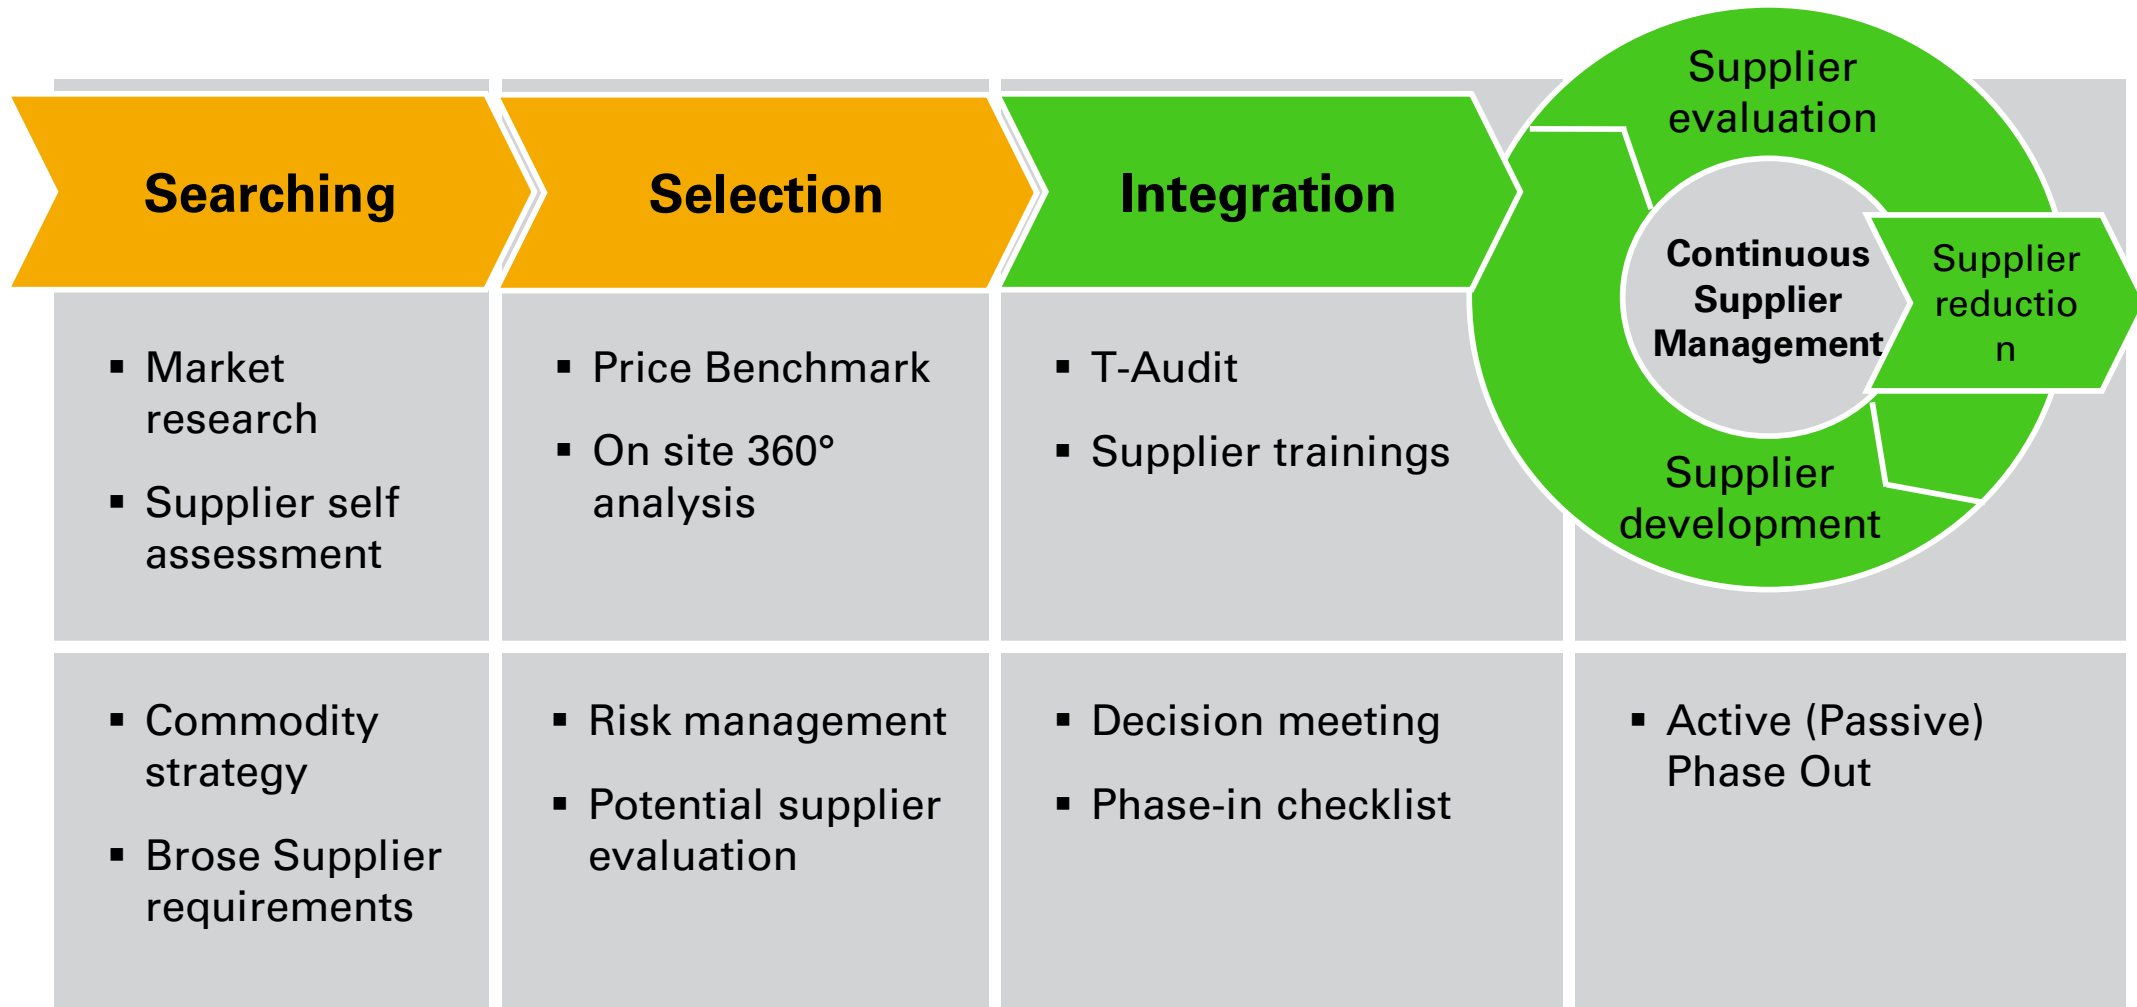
Searching

Selection

Integration

Supplier evaluation

Continuous Supplier Management

Supplier reductio n

Supplier development

▪ Market research

▪ Supplier self assessment

▪ Price Benchmark

▪ On site 360° analysis

▪ T-Audit

▪ Supplier trainings

▪ Commodity strategy

▪ Brose Supplier requirements

▪ Risk management

▪ Potential supplier evaluation

▪ Decision meeting

▪ Phase-in checklist

▪ Active (Passive) Phase Out